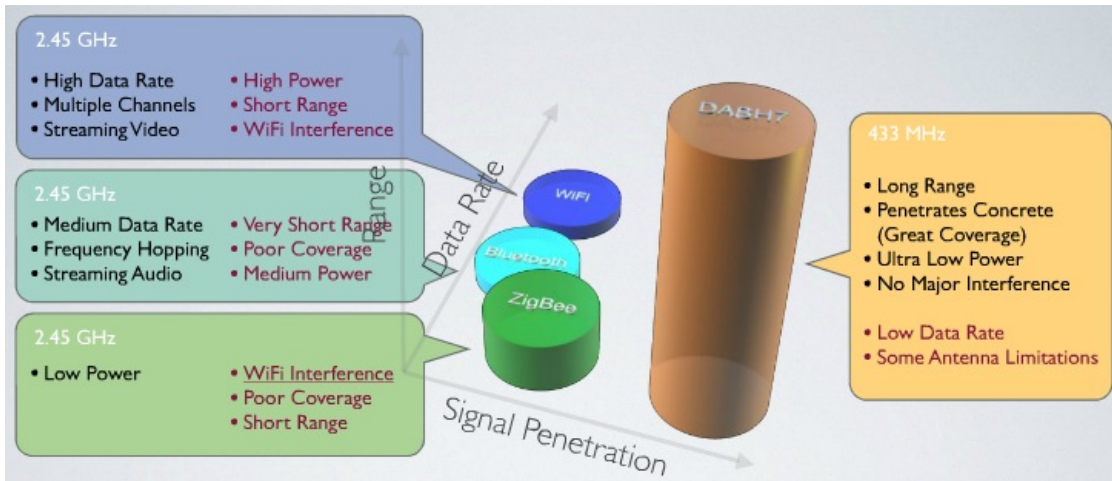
2.45 GHz

• High Data Rate
• Multiple Channels
• Streaming Video

• High Power
• Short Range
• WiFi Interference

2.45 GHz

• Medium Data Rate
• Frequency Hopping
• Streaming Audio

• Very Short Range
• Poor Coverage
• Medium Power

2.45 GHz

• Low Power

• WiFi Interference
• Poor Coverage
• Short Range

Range

Data Rate

Signal Penetration

WiFi

Bluetooth

ZigBee

DABH7

433 MHz

• Long Range
• Penetrates Concrete (Great Coverage)
• Ultra Low Power
• No Major Interference

• Low Data Rate
• Some Antenna Limitations